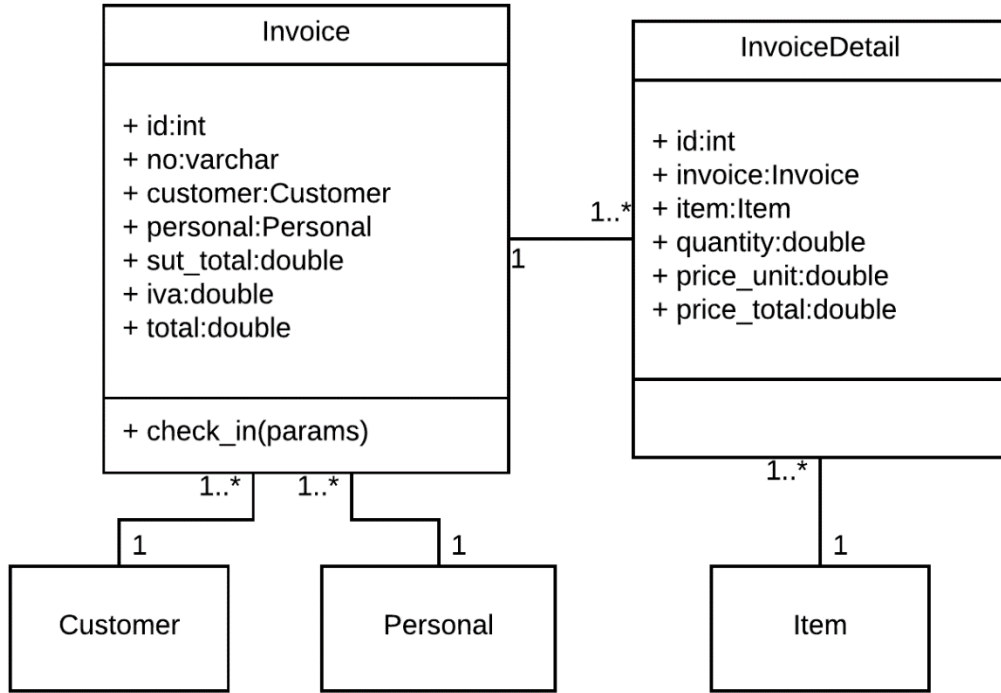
Invoice

+ id:int
+ no:varchar
+ customer:Customer
+ personal:Personal
+ sut_total:double
+ iva:double
+ total:double

+ check_in(params)

InvoiceDetail

+ id:int
+ invoice:Invoice
+ item:Item
+ quantity:double
+ price_unit:double
+ price_total:double

1..*
1

1..*
1..*
1
1

1..*
1

Customer

Personal

Item